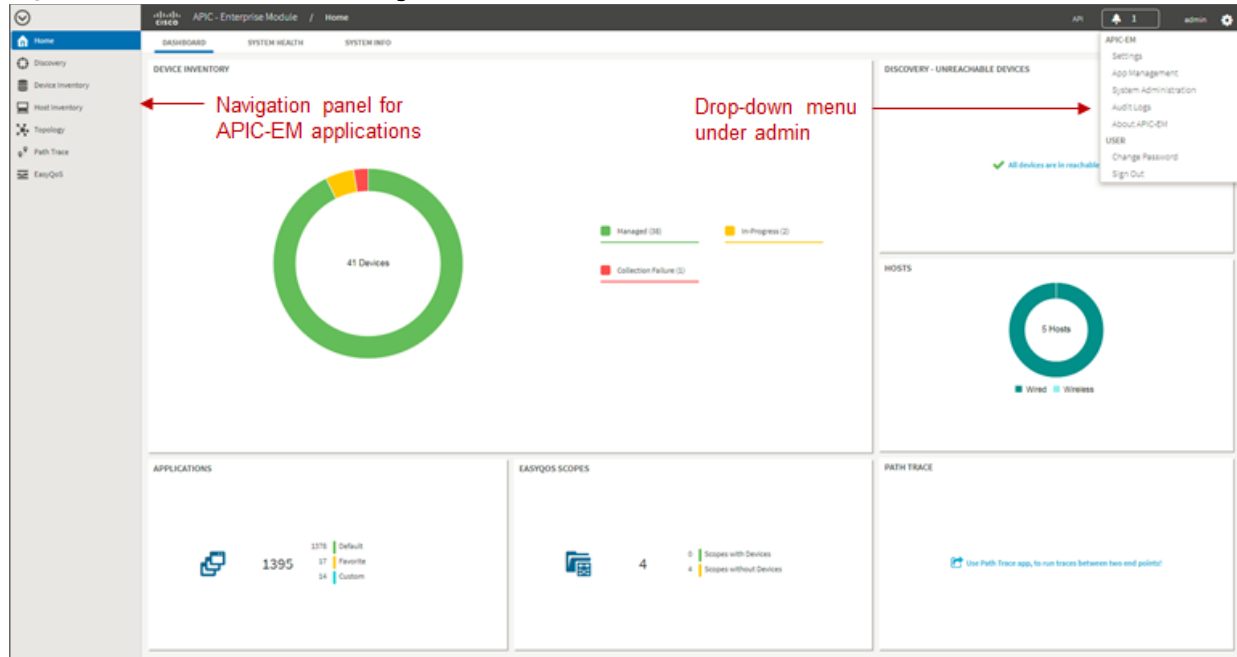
Home
Discovery
Device Inventory
Host Inventory
Topology
Path Trace
EasyQoS

cisco APIC - Enterprise Module / Home

API 1 admin

DASHBOARD SYSTEM HEALTH SYSTEM INFO

APIC-EM
Settings
App Management
System Administration
Audit Logs
About APIC-EM
USER
Change Password
Sign Out

DEVICE INVENTORY

Navigation panel for APIC-EM applications

Drop-down menu under admin

41 Devices

Managed (38)
In-Progress (2)
Collection Failure (1)

DISCOVERY - UNREACHABLE DEVICES

All devices are in reachable

HOSTS

5 Hosts

Wired Wireless

APPLICATIONS

1395
1378 Default
37 Favorite
14 Custom

EASYQOS SCOPES

4
0 Scopes with Devices
4 Scopes without Devices

PATH TRACE

Use Path Trace app, to run traces between two end points!